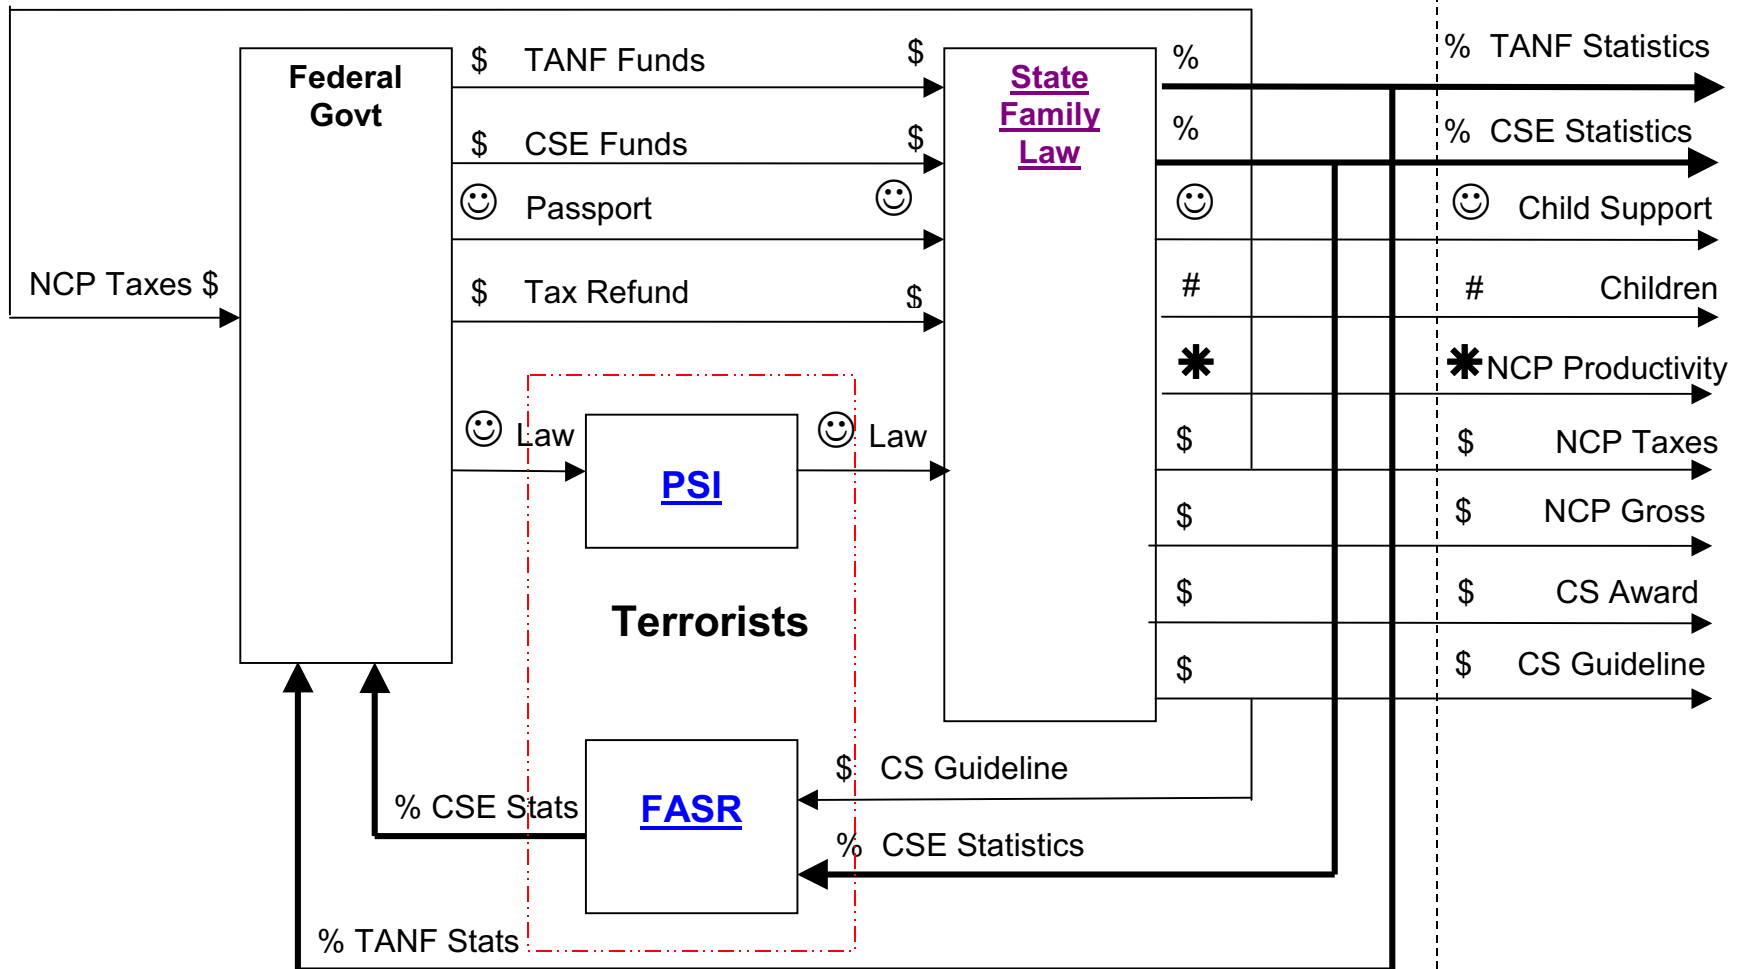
Federal Govt

$ TANF Funds $

$ CSE Funds $

☺ Passport ☺

NCP Taxes $

$ Tax Refund $

☺ Law

☺ Law

PSI

Terrorists

FASR

% CSE Stats

% TANF Stats

$ CS Guideline

% CSE Statistics

State Family Law

%

%

☺

#

✱

$

$

$

$

% TANF Statistics

% CSE Statistics

☺ Child Support

# Children

✱NCP Productivity

$ NCP Taxes

$ NCP Gross

$ CS Award

$ CS Guideline